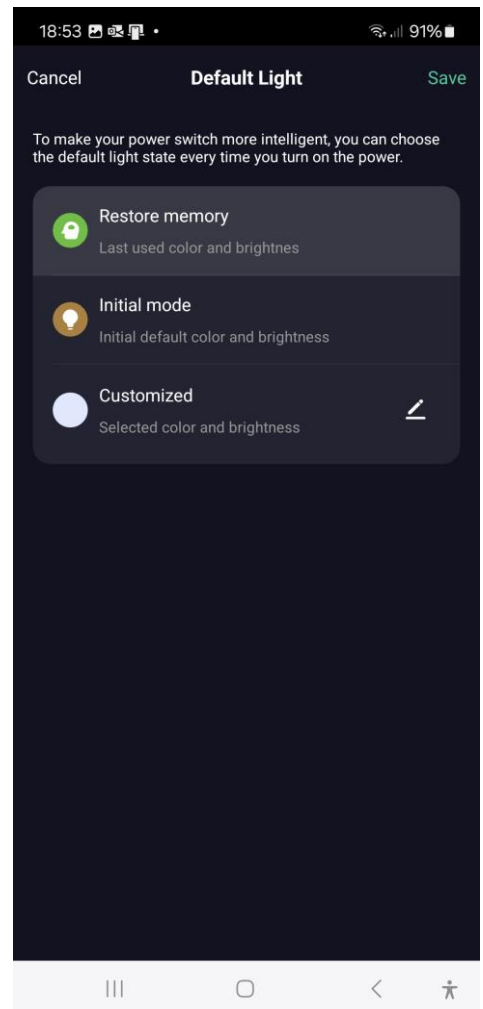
18:53

91%

Cancel

Default Light

Save

To make your power switch more intelligent, you can choose the default light state every time you turn on the power.

Restore memory

Last used color and brightnes

Initial mode

Initial default color and brightness

Customized

Selected color and brightness